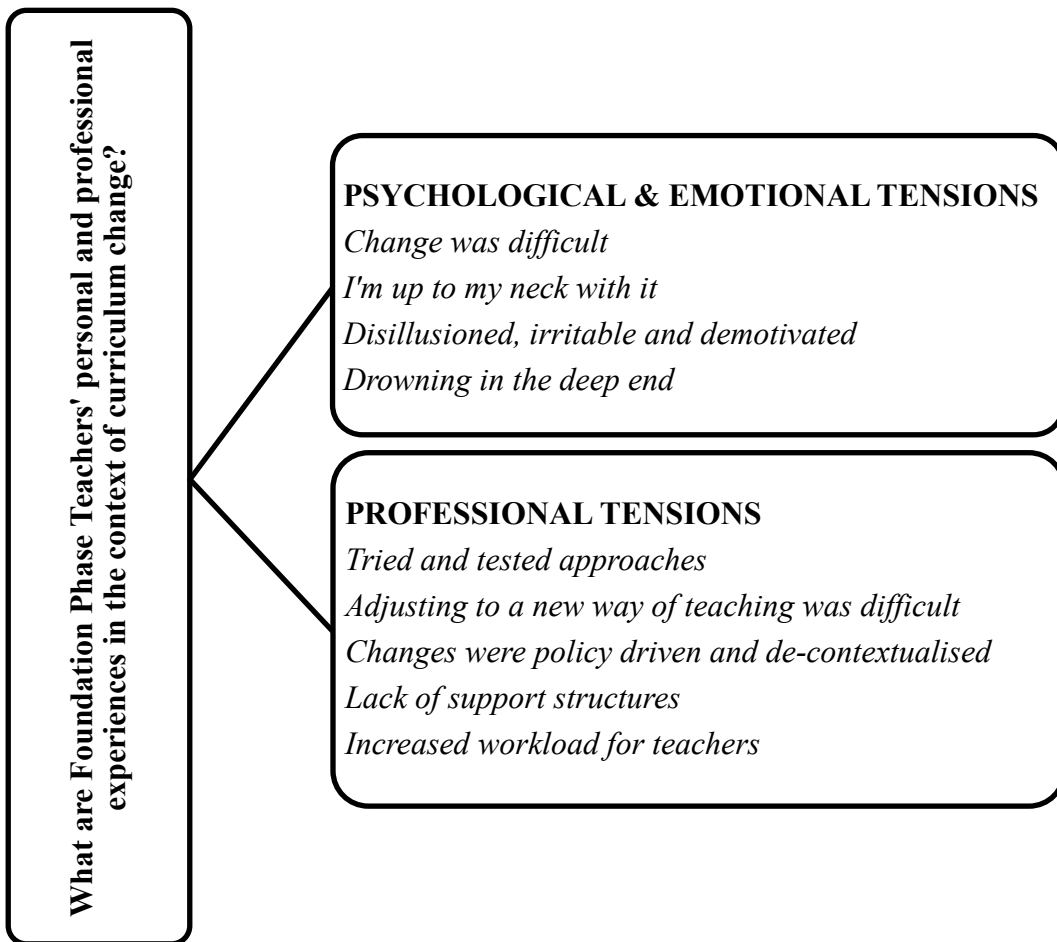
What are Foundation Phase Teachers' personal and professional experiences in the context of curriculum change?

PSYCHOLOGICAL & EMOTIONAL TENSIONS
Change was difficult
I'm up to my neck with it
Disillusioned, irritable and demotivated
Drowning in the deep end

PROFESSIONAL TENSIONS
Tried and tested approaches
Adjusting to a new way of teaching was difficult
Changes were policy driven and de-contextualised
Lack of support structures
Increased workload for teachers